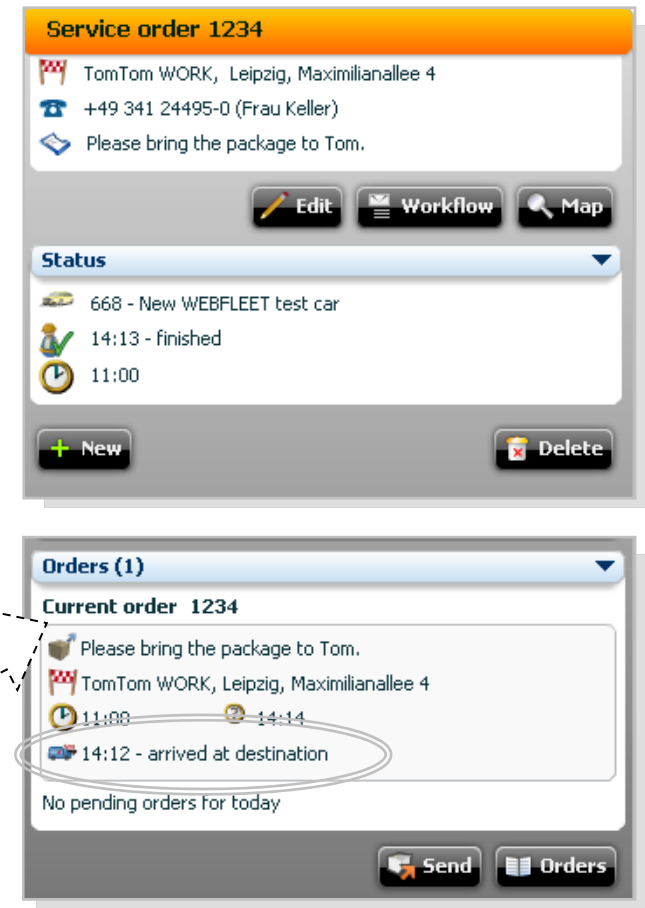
Service order 1234

TomTom WORK, Leipzig, Maximilianallee 4

+49 341 24495-0 (Frau Keller)

Please bring the package to Tom.

Edit Workflow Map

Status

668 - New WEBFLEET test car

14:13 - finished

11:00

New Delete

Orders (1)

Current order 1234

Please bring the package to Tom.

TomTom WORK, Leipzig, Maximilianallee 4

11:00 14:14

14:12 - arrived at destination

No pending orders for today

Send Orders